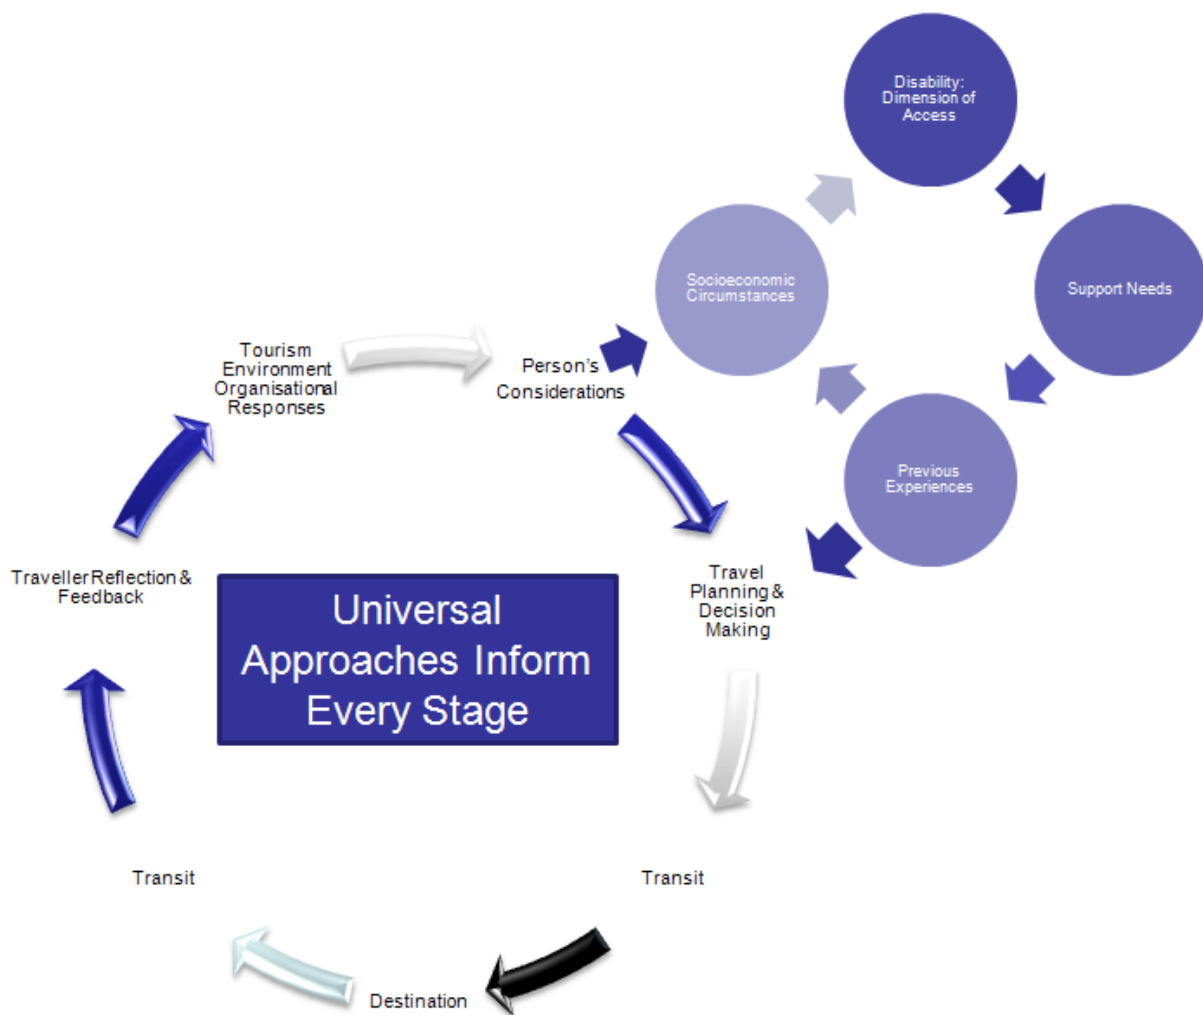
Disability: Dimension of Access

Support Needs

Previous Experiences

Socioeconomic Circumstances

Tourism Environment Organisational Responses

Person's Considerations

Traveller Reflection & Feedback

Universal Approaches Inform Every Stage

Travel Planning & Decision Making

Transit

Transit

Destination